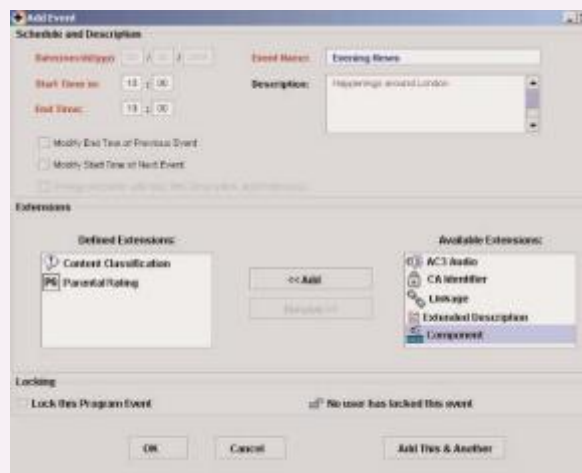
Add Event

Schedule and Description

Date(mm/dd/yyyy): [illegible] / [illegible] / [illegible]

Event Name: Evening News

Start Time (hh:mm): 18 : 00

Description: Happenings around London

End Time: 19 : 00

Modify End Time of Previous Event

Modify Start Time of Next Event

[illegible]

Extensions

Defined Extensions:

Content Classification

PG Parental Rating

<< Add

Remove >>

Available Extensions:

AC3 Audio

CA Identifier

Linkage

Extended Description

Component

Locking

Lock this Program Event

No user has locked this event

OK

Cancel

Add This & Another